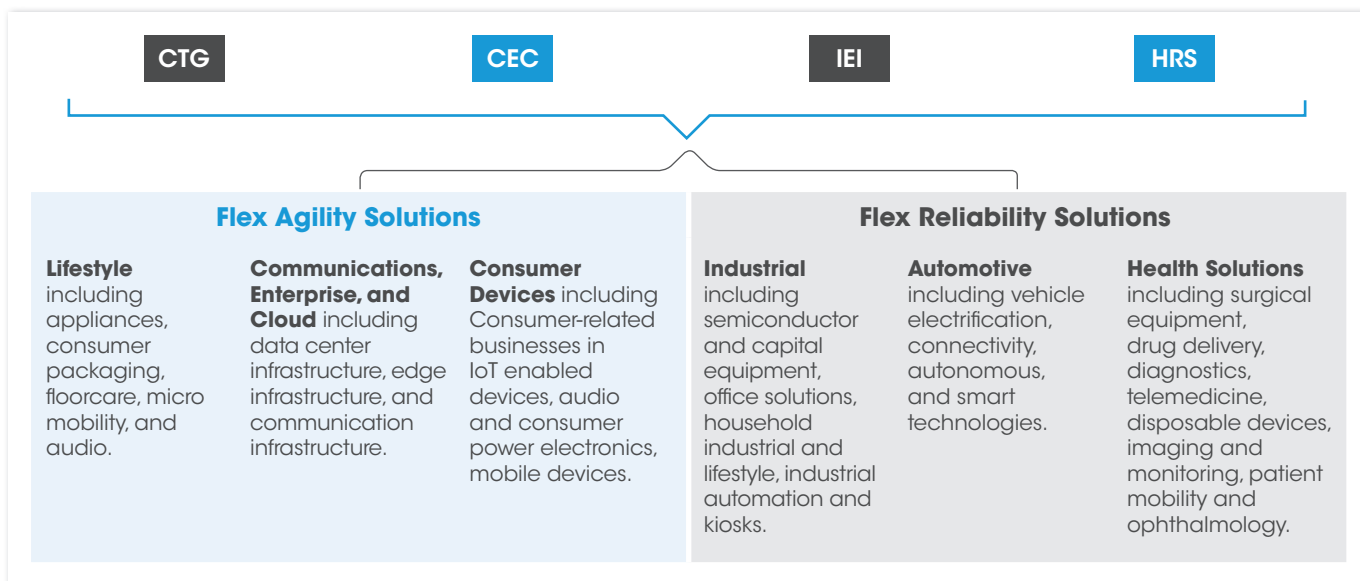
CTG

CEC

IEI

HRS

Flex Agility Solutions

**Lifestyle** including appliances, consumer packaging, floorcare, micro mobility, and audio.

**Communications, Enterprise, and Cloud** including data center infrastructure, edge infrastructure, and communication infrastructure.

**Consumer Devices** including Consumer-related businesses in IoT enabled devices, audio and consumer power electronics, mobile devices.

Flex Reliability Solutions

**Industrial** including semiconductor and capital equipment, office solutions, household industrial and lifestyle, industrial automation and kiosks.

**Automotive** including vehicle electrification, connectivity, autonomous, and smart technologies.

**Health Solutions** including surgical equipment, drug delivery, diagnostics, telemedicine, disposable devices, imaging and monitoring, patient mobility and ophthalmology.